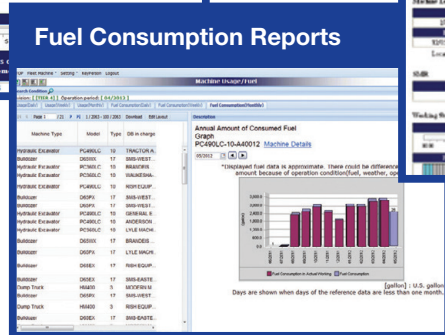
Fuel Consumption Reports

TOP Fleet Machine Setting Registration Logout

Machine Usage/Fuel

Search Condition

Version: [2010.4] Operation period: [04/2013]

Usage(Weekly) Usage(Monthly) Fuel Consumption(Daily) Fuel Consumption(Weekly) Fuel Consumption(Monthly)

Page 1 /21 P P1 / 2063 - 100 / 2063 Download Edit Layout

| Machine Type | Model | Type | DB in charge |
|---|---|---|---|
| Hydraulic Excavator | PC490LC | 10 | TRACTOR A... |
| Bulldozer | D65WX | 17 | SMS-WEST... |
| Hydraulic Excavator | PC360LC | 10 | WAUKESHA... |
| Hydraulic Excavator | PC490LC | 10 | WAUKESHA... |
| Hydraulic Excavator | PC290LC | 10 | RISH EQUIP... |
| Bulldozer | D65PX | 17 | SMS-WEST... |
| Bulldozer | D65PX | 17 | SMS-WEST... |
| Hydraulic Excavator | PC360LC | 10 | GENERAL E... |
| Hydraulic Excavator | PC490LC | 10 | ANDERSON... |
| Hydraulic Excavator | PC360LC | 10 | LYLE MACH... |
| Bulldozer | D65WX | 17 | BRANDEIS ... |
| Bulldozer | D65PX | 17 | LYLE MACH... |
| Bulldozer | D65EX | 17 | RISH EQUIP... |
| Bulldozer | D65EX | 17 | SMS-EASTE... |
| Dump Truck | HM400 | 3 | MODERN M... |
| Bulldozer | D65PX | 17 | SMS-WEST... |
| Dump Truck | HM400 | 3 | RISH EQUIP... |
| Bulldozer | D65EX | 17 | SMS-EASTE... |

Description

Annual Amount of Consumed Fuel Graph
PC490LC-10-A40012 Machine Details

05/2012

*Displayed fuel data is approximate. There could be difference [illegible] amount because of operation condition(fuel, weather, op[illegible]

3,000.0
2,500.0
2,000.0
1,500.0
1,000.0
500.0
0.0

Fuel Consumption in Actual Working Fuel Consumption

[gallon] : U.S. gallon
Days are shown when days of the reference data are less than one month.